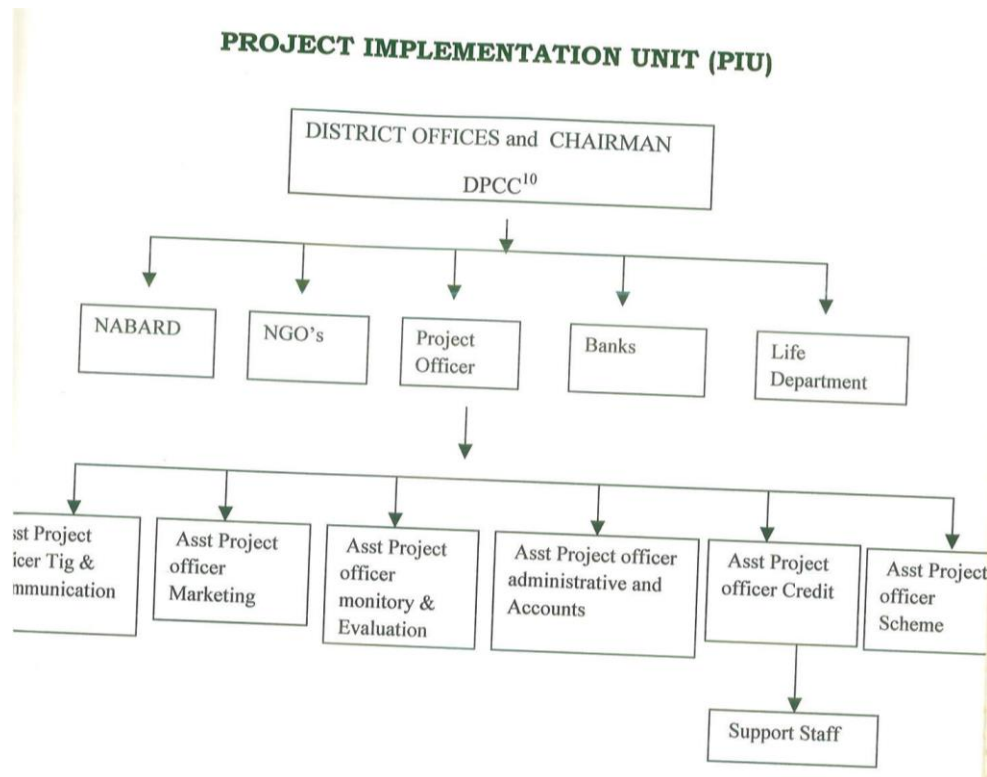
PROJECT IMPLEMENTATION UNIT (PIU)

DISTRICT OFFICES and CHAIRMAN DPCC$^{10}$

NABARD

NGO's

Project Officer

Banks

Life Department

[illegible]sst Project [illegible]icer Tig & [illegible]mmunication

Asst Project officer Marketing

Asst Project officer monitory & Evaluation

Asst Project officer administrative and Accounts

Asst Project officer Credit

Asst Project officer Scheme

Support Staff